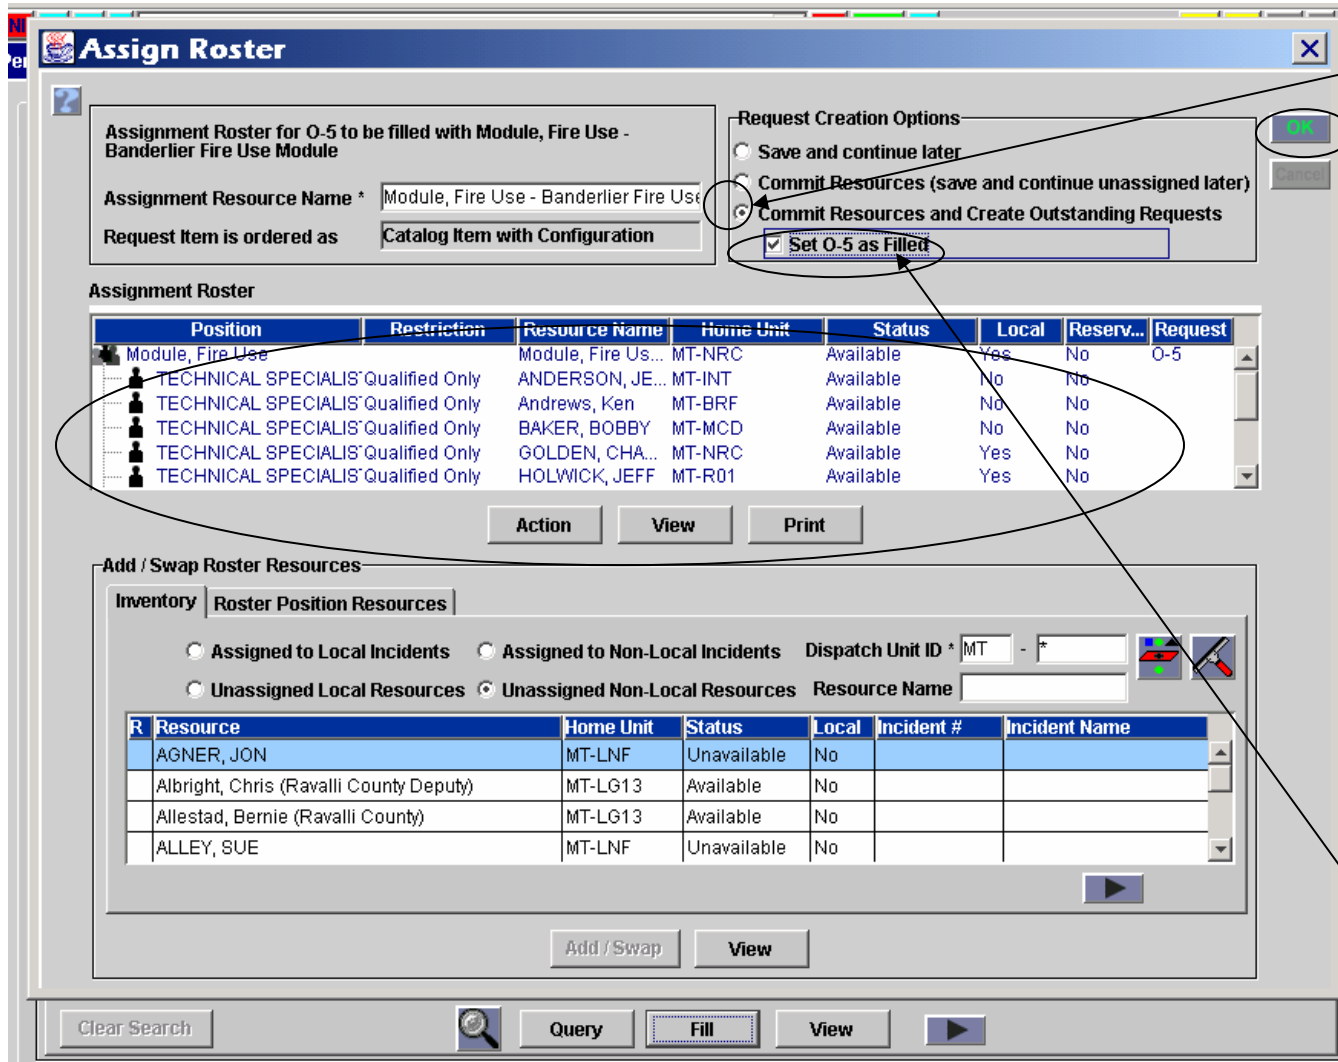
Assign Roster

Assignment Roster for O-5 to be filled with Module, Fire Use - Banderlier Fire Use Module

Assignment Resource Name * Module, Fire Use - Banderlier Fire Use

Request Item is ordered as Catalog Item with Configuration

Request Creation Options

Save and continue later

Commit Resources (save and continue unassigned later)

Commit Resources and Create Outstanding Requests

Set O-5 as Filled

OK

Cancel

Assignment Roster

| Position | Restriction | Resource Name | Home Unit | Status | Local | Reserv... | Request |
|---|---|---|---|---|---|---|---|
| Module, Fire Use | | Module, Fire Us... | MT-NRC | Available | Yes | No | O-5 |
| TECHNICAL SPECIALIS | Qualified Only | ANDERSON, JE... | MT-INT | Available | No | No | |
| TECHNICAL SPECIALIS | Qualified Only | Andrews, Ken | MT-BRF | Available | No | No | |
| TECHNICAL SPECIALIS | Qualified Only | BAKER, BOBBY | MT-MCD | Available | No | No | |
| TECHNICAL SPECIALIS | Qualified Only | GOLDEN, CHA... | MT-NRC | Available | Yes | No | |
| TECHNICAL SPECIALIS | Qualified Only | HOLWICK, JEFF | MT-R01 | Available | Yes | No | |

Action View Print

Add / Swap Roster Resources

Inventory Roster Position Resources

Assigned to Local Incidents Assigned to Non-Local Incidents Dispatch Unit ID * MT - *

Unassigned Local Resources Unassigned Non-Local Resources Resource Name

| R | Resource | Home Unit | Status | Local | Incident # | Incident Name |
|---|---|---|---|---|---|---|
| | AGNER, JON | MT-LNF | Unavailable | No | | |
| | Albright, Chris (Ravalli County Deputy) | MT-LG13 | Available | No | | |
| | Allestad, Bernie (Ravalli County) | MT-LG13 | Available | No | | |
| | ALLEY, SUE | MT-LNF | Unavailable | No | | |

Add / Swap View

Clear Search Query Fill View